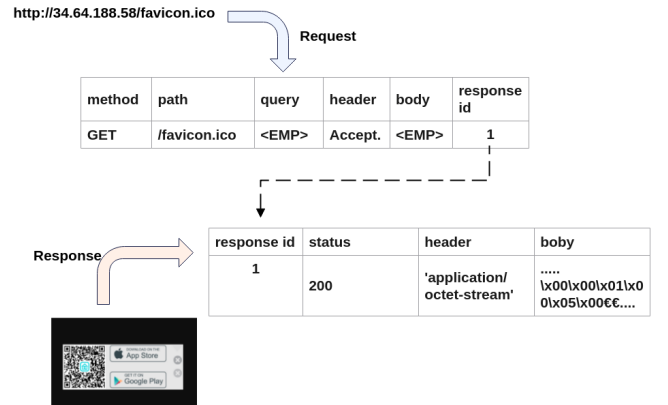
http://34.64.188.58/favicon.ico

Request

| method | path | query | header | body | response id |
|---|---|---|---|---|---|
| GET | /favicon.ico | <EMP> | Accept. | <EMP> | 1 |

Response

| response id | status | header | boby |
|---|---|---|---|
| 1 | 200 | 'application/ octet-stream' | ..... \x00\x00\x01\x00\x05\x00€€.... |

DOWNLOAD ON THE App Store

GET IT ON Google Play